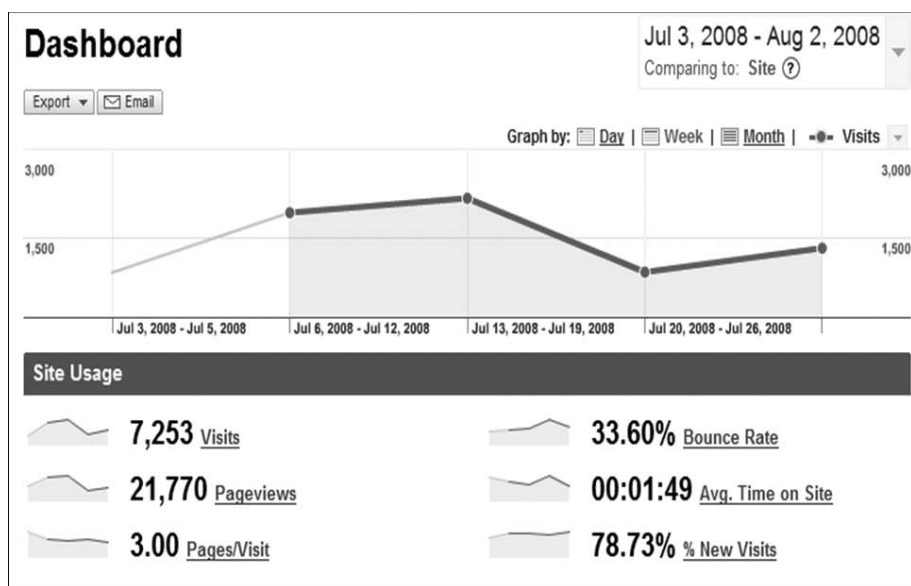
Dashboard

Jul 3, 2008 - Aug 2, 2008
Comparing to: Site ?

Export ▾ | Email

Graph by: Day | Week | Month | Visits

3,000 3,000

1,500 1,500

Jul 3, 2008 - Jul 5, 2008 | Jul 6, 2008 - Jul 12, 2008 | Jul 13, 2008 - Jul 19, 2008 | Jul 20, 2008 - Jul 26, 2008

Site Usage

7,253 Visits

33.60% Bounce Rate

21,770 Pageviews

00:01:49 Avg. Time on Site

3.00 Pages/Visit

78.73% % New Visits